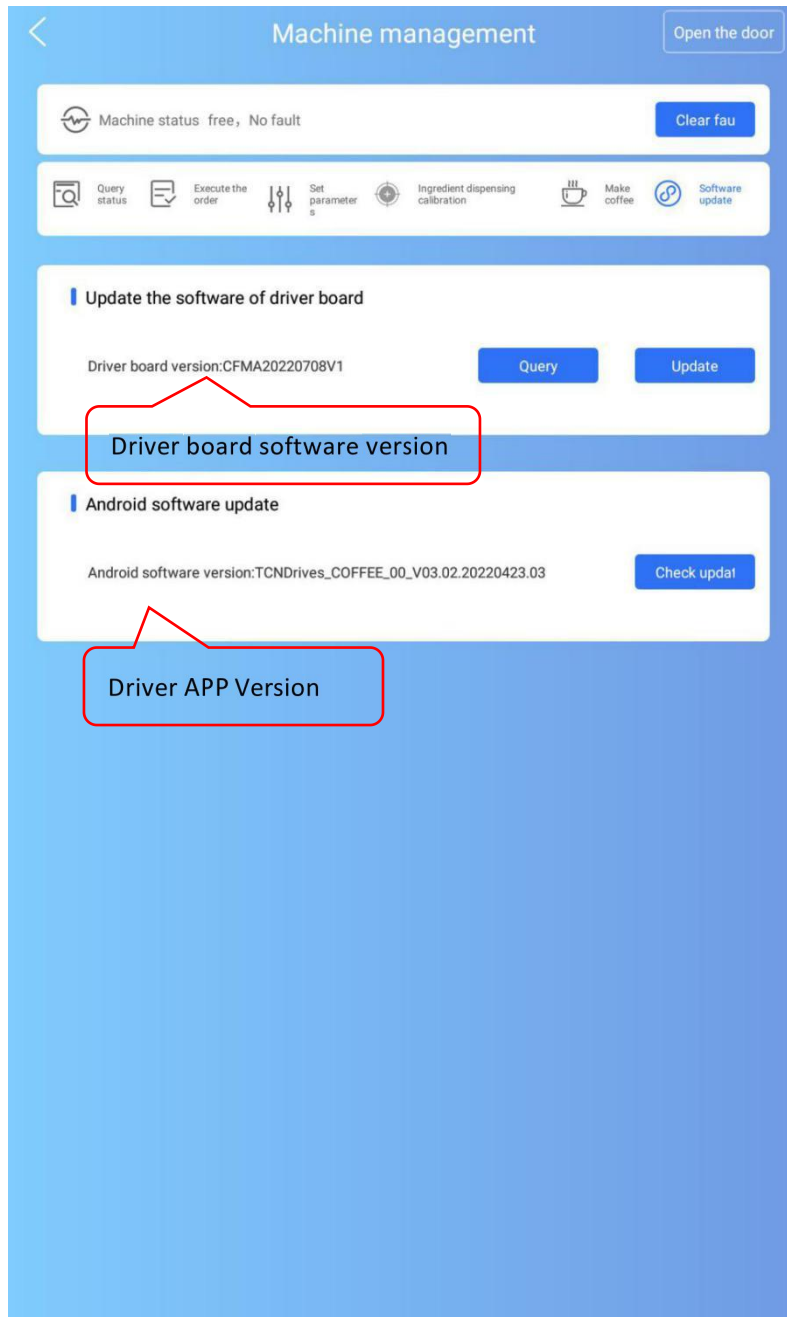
Machine management

Open the door

Machine status free，No fault

Clear fau

Query status

Execute the order

Set parameters

Ingredient dispensing calibration

Make coffee

Software update

Update the software of driver board

Driver board version:CFMA20220708V1

Query

Update

Driver board software version

Android software update

Android software version:TCNDrives_COFFEE_00_V03.02.20220423.03

Check updat

Driver APP Version